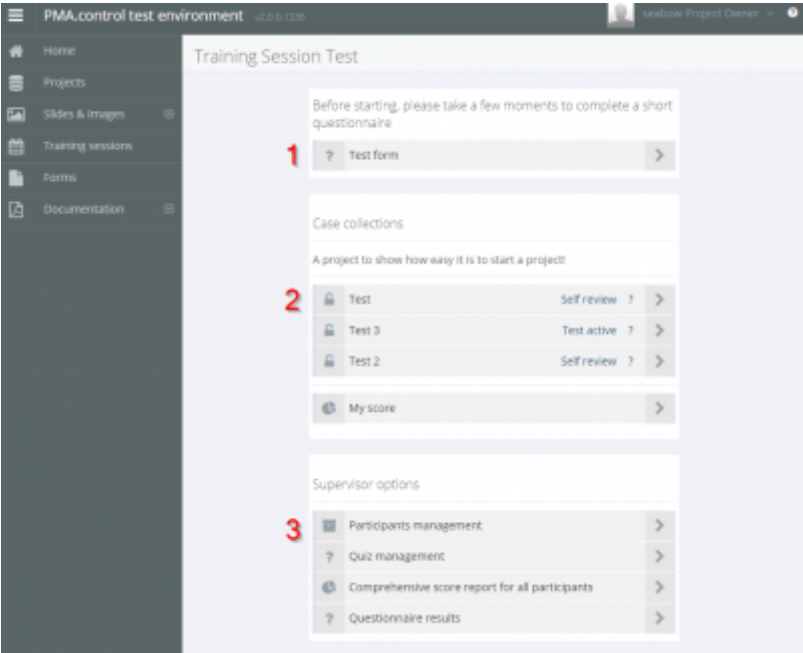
PMA.control test environment v2.0.0.1336

seabow Project Owner

Home
Projects
Slides & Images
Training sessions
Forms
Documentation

Training Session Test

Before starting, please take a few moments to complete a short questionnaire

1

? Test form

Case collections

A project to show how easy it is to start a project!

2

Test Self review ?
Test 3 Test active ?
Test 2 Self review ?

My score

Supervisor options

3

Participants management
? Quiz management
Comprehensive score report for all participants
? Questionnaire results